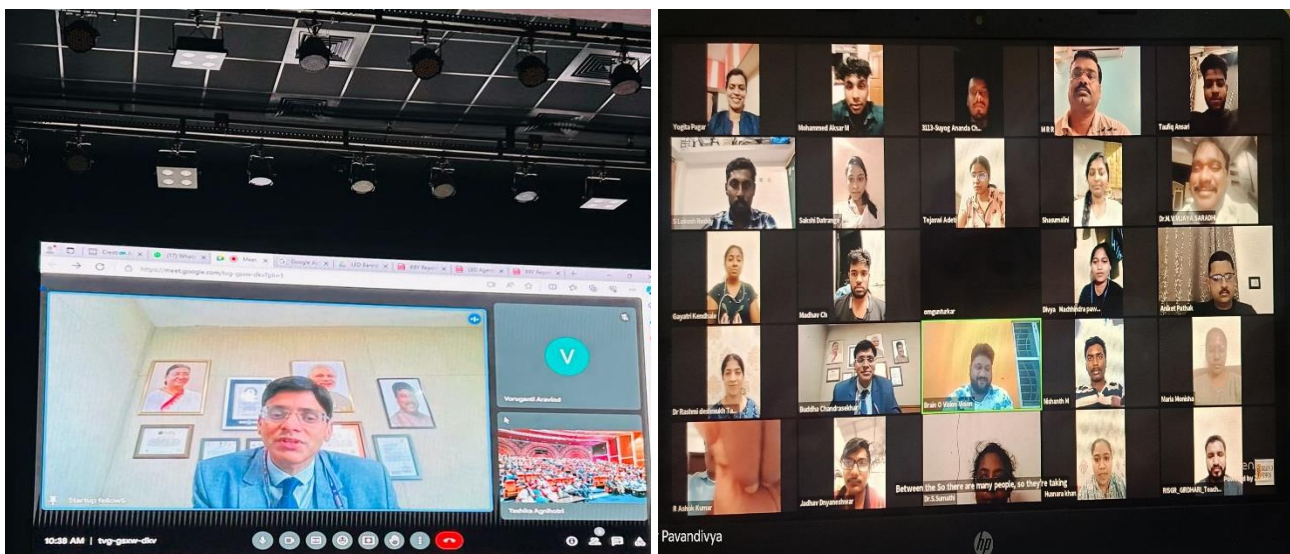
https://meet.google.com/tvg-gsxw-dkv

V

Vuruganti Aravind

Startup fellow5

Tushika Agnihotri

10:38 AM | tvg-gsxw-dkv

Yogita Pagar

Mohammed Aksar M

3113-Suyog Ananda Ch...

M R R

Taufiq Ansari

S Lokesh Reddy

Sakshi Dotrange

Tejasvi Adet

Shaumalni

Dr.M.VIJAYA SARADH

Gayatri Kendhale

Madhav Ch

omgunturkar

Divya

Machhindra paw...

Aniket Pathak

Dr Rashmi deshmukh Ta...

Buddha Chandrasekhar

Brain O Vision Vision

Nishanth M

Maria Monisha

R Ashok Kumar

Jadhav Dnyaneshwar

Between the So there are many people, so they're taking

Dr.S.Sumathi

Husnara Khan

RISGR_GIRDHARI_Teach...

Pavandivya

hp